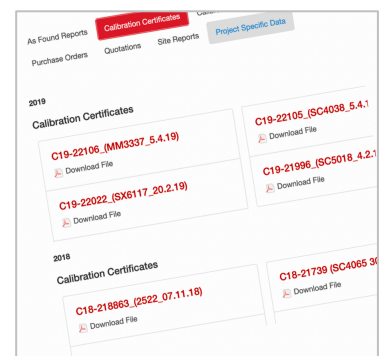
As Found Reports Calibration Certificates Calib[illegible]

Purchase Orders Quotations Site Reports Project Specific Data

2019

Calibration Certificates

C19-22106_(MM3337_5.4.19)
Download File

C19-22105_(SC4038_5.4.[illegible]
Download File

C19-22022_(SX6117_20.2.19)
Download File

C19-21996_(SC5018_4.2.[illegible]
Download File

2018

Calibration Certificates

C18-218863_(2522_07.11.18)
Download File

C18-21739 (SC4065 3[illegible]
Download File